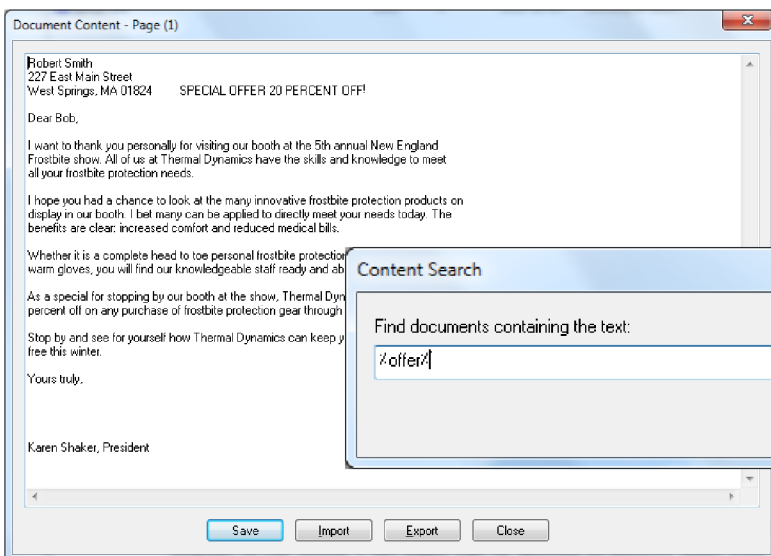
Document Content - Page (1)

Robert Smith
227 East Main Street
West Springs, MA 01824 SPECIAL OFFER 20 PERCENT OFF!

Dear Bob,

I want to thank you personally for visiting our booth at the 5th annual New England Frostbite show. All of us at Thermal Dynamics have the skills and knowledge to meet all your frostbite protection needs.

I hope you had a chance to look at the many innovative frostbite protection products on display in our booth. I bet many can be applied to directly meet your needs today. The benefits are clear: increased comfort and reduced medical bills.

Whether it is a complete head to toe personal frostbite protectio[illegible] warm gloves, you will find our knowledgeable staff ready and ab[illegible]

As a special for stopping by our booth at the show, Thermal Dyn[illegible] percent off on any purchase of frostbite protection gear through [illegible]

Stop by and see for yourself how Thermal Dynamics can keep y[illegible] free this winter.

Yours truly,

Karen Shaker, President

Content Search

Find documents containing the text:

%offer%

Save Import Export Close